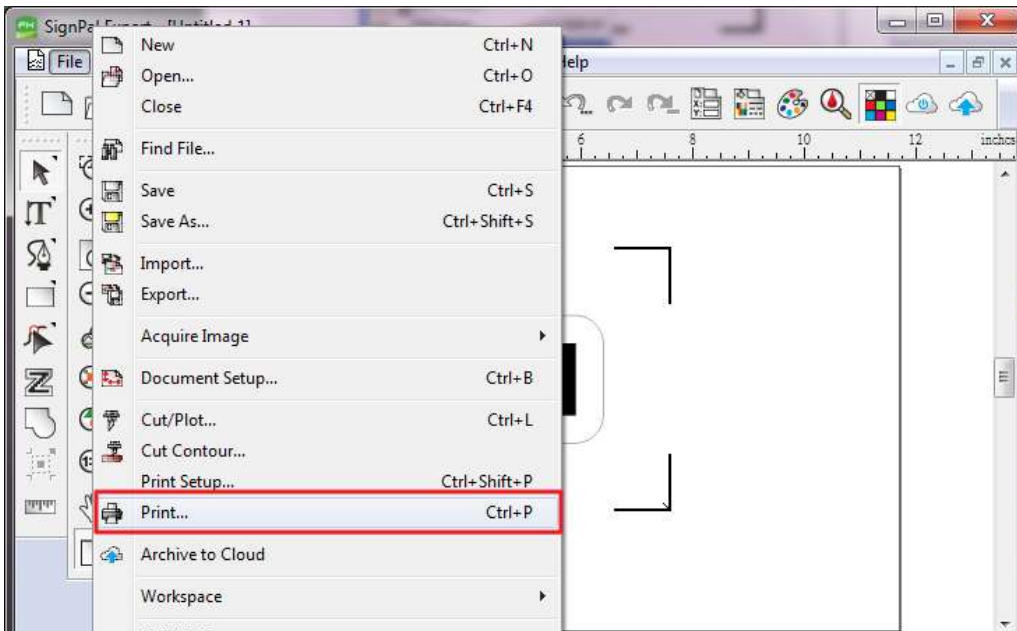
SignPal Expert - [Untitled 1]

File

Help

New Ctrl+N
Open... Ctrl+O
Close Ctrl+F4
Find File...
Save Ctrl+S
Save As... Ctrl+Shift+S
Import...
Export...
Acquire Image
Document Setup... Ctrl+B
Cut/Plot... Ctrl+L
Cut Contour...
Print Setup... Ctrl+Shift+P
Print... Ctrl+P
Archive to Cloud
Workspace

6 8 10 12 inches